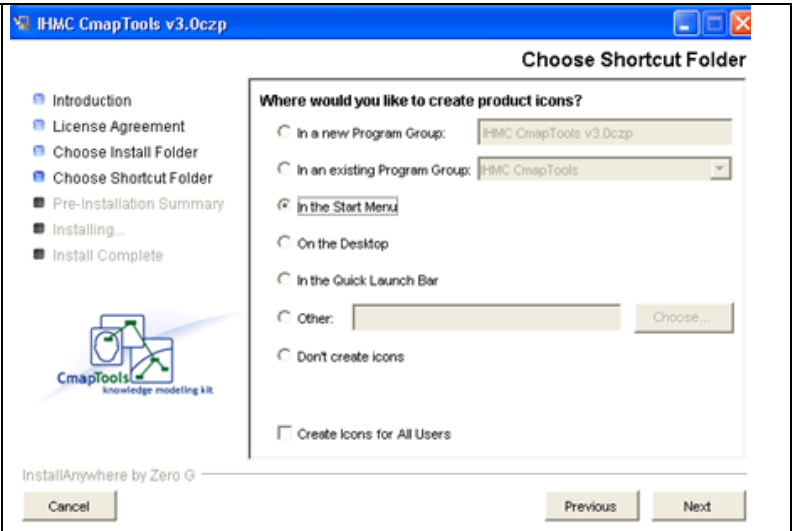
IHMC CmapTools v3.0czp

Choose Shortcut Folder

Introduction
License Agreement
Choose Install Folder
Choose Shortcut Folder
Pre-Installation Summary
Installing...
Install Complete

CmapTools
knowledge modeling kit

Where would you like to create product icons?

In a new Program Group: IHMC CmapTools v3.0czp
In an existing Program Group: IHMC CmapTools
In the Start Menu
On the Desktop
In the Quick Launch Bar
Other: Choose...
Don't create icons

Create Icons for All Users

InstallAnywhere by Zero G

Cancel
Previous
Next